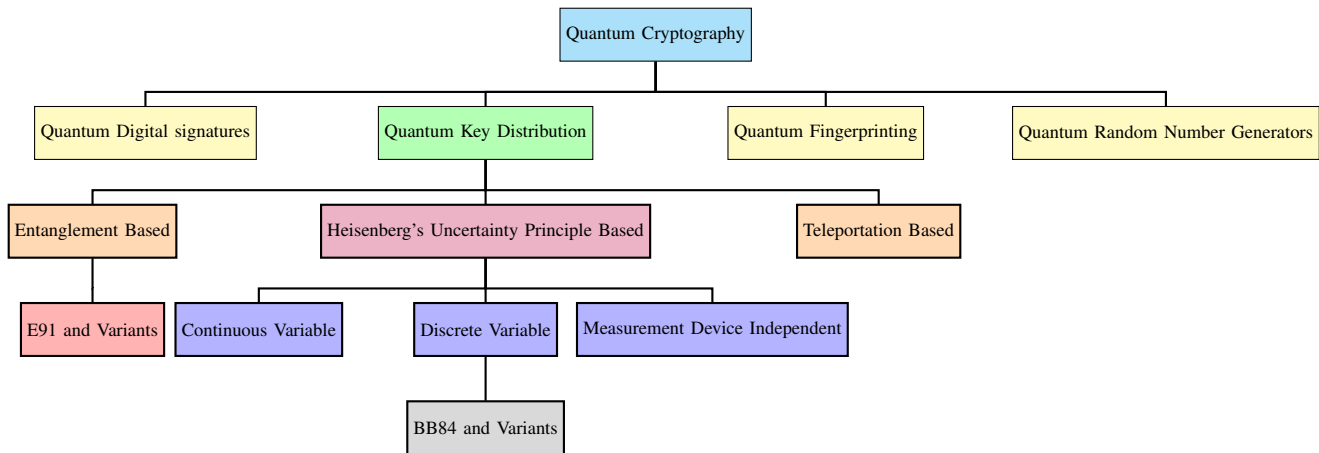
Quantum Cryptography

Quantum Digital signatures

Quantum Key Distribution

Quantum Fingerprinting

Quantum Random Number Generators

Entanglement Based

Heisenberg's Uncertainty Principle Based

Teleportation Based

E91 and Variants

Continuous Variable

Discrete Variable

Measurement Device Independent

BB84 and Variants